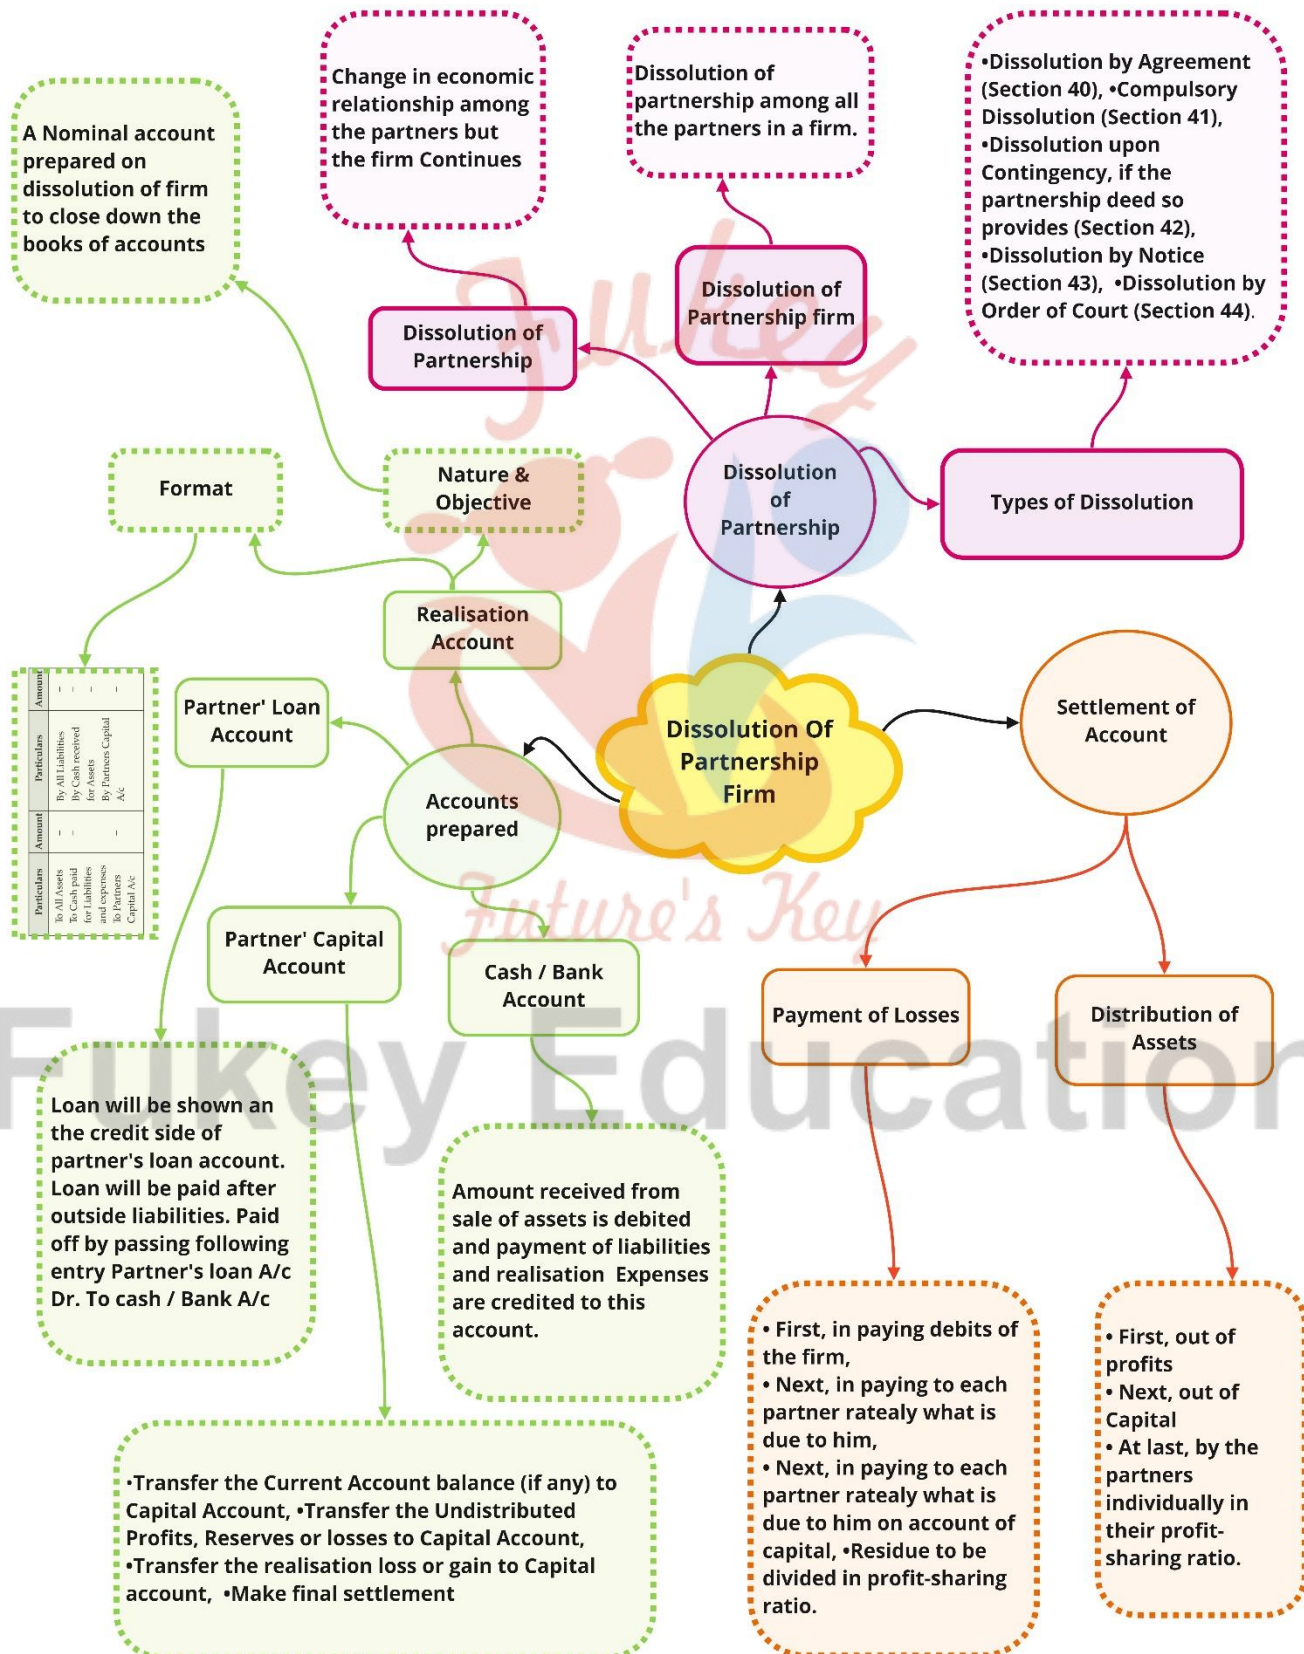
A Nominal account prepared on dissolution of firm to close down the books of accounts

Change in economic relationship among the partners but the firm Continues

Dissolution of partnership among all the partners in a firm.

•Dissolution by Agreement (Section 40), •Compulsory Dissolution (Section 41), •Dissolution upon Contingency, if the partnership deed so provides (Section 42), •Dissolution by Notice (Section 43), •Dissolution by Order of Court (Section 44).

Dissolution of Partnership

Dissolution of Partnership firm

Format

Nature & Objective

Dissolution of Partnership

Types of Dissolution

Realisation Account

| Particulars | Amount | Particulars | Amount |
|---|---|---|---|
| To All Assets To Cash paid To Liabilities and expenses To Partners Capital A/c | - | By All Liabilities By Cash received for Assets By Partners Capital A/c | - |

Partner' Loan Account

Accounts prepared

Dissolution Of Partnership Firm

Settlement of Account

Partner' Capital Account

Cash / Bank Account

Payment of Losses

Distribution of Assets

Fukey Education

Future's Key

Loan will be shown an the credit side of partner's loan account. Loan will be paid after outside liabilities. Paid off by passing following entry Partner's loan A/c Dr. To cash / Bank A/c

Amount received from sale of assets is debited and payment of liabilities and realisation Expenses are credited to this account.

• First, in paying debits of the firm,
• Next, in paying to each partner ratealy what is due to him,
• Next, in paying to each partner ratealy what is due to him on account of capital, •Residue to be divided in profit-sharing ratio.

• First, out of profits
• Next, out of Capital
• At last, by the partners individually in their profit-sharing ratio.

•Transfer the Current Account balance (if any) to Capital Account, •Transfer the Undistributed Profits, Reserves or losses to Capital Account, •Transfer the realisation loss or gain to Capital account, •Make final settlement